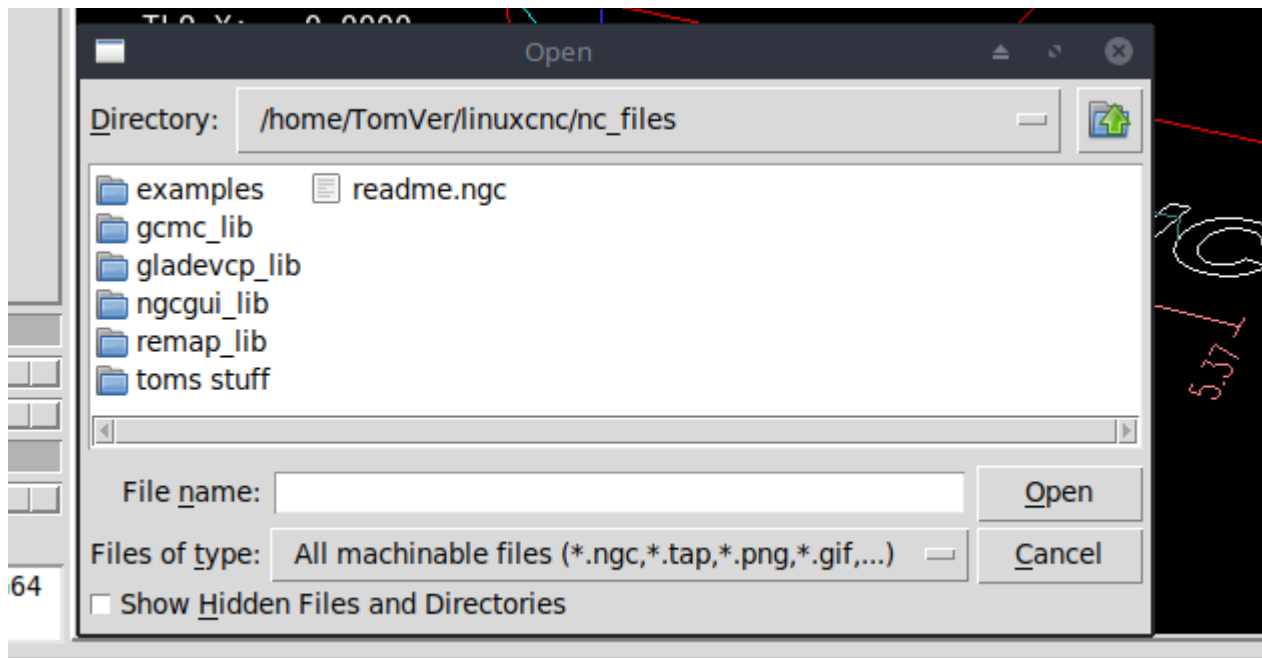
Open

Directory: /home/TomVer/linuxcnc/nc_files

examples
gcmc_lib
gladevcp_lib
ngcgui_lib
remap_lib
toms stuff
readme.ngc

File name:
Open

Files of type: All machinable files (*.ngc,*.tap,*.png,*.gif,...)
Cancel

Show Hidden Files and Directories

64

5.37